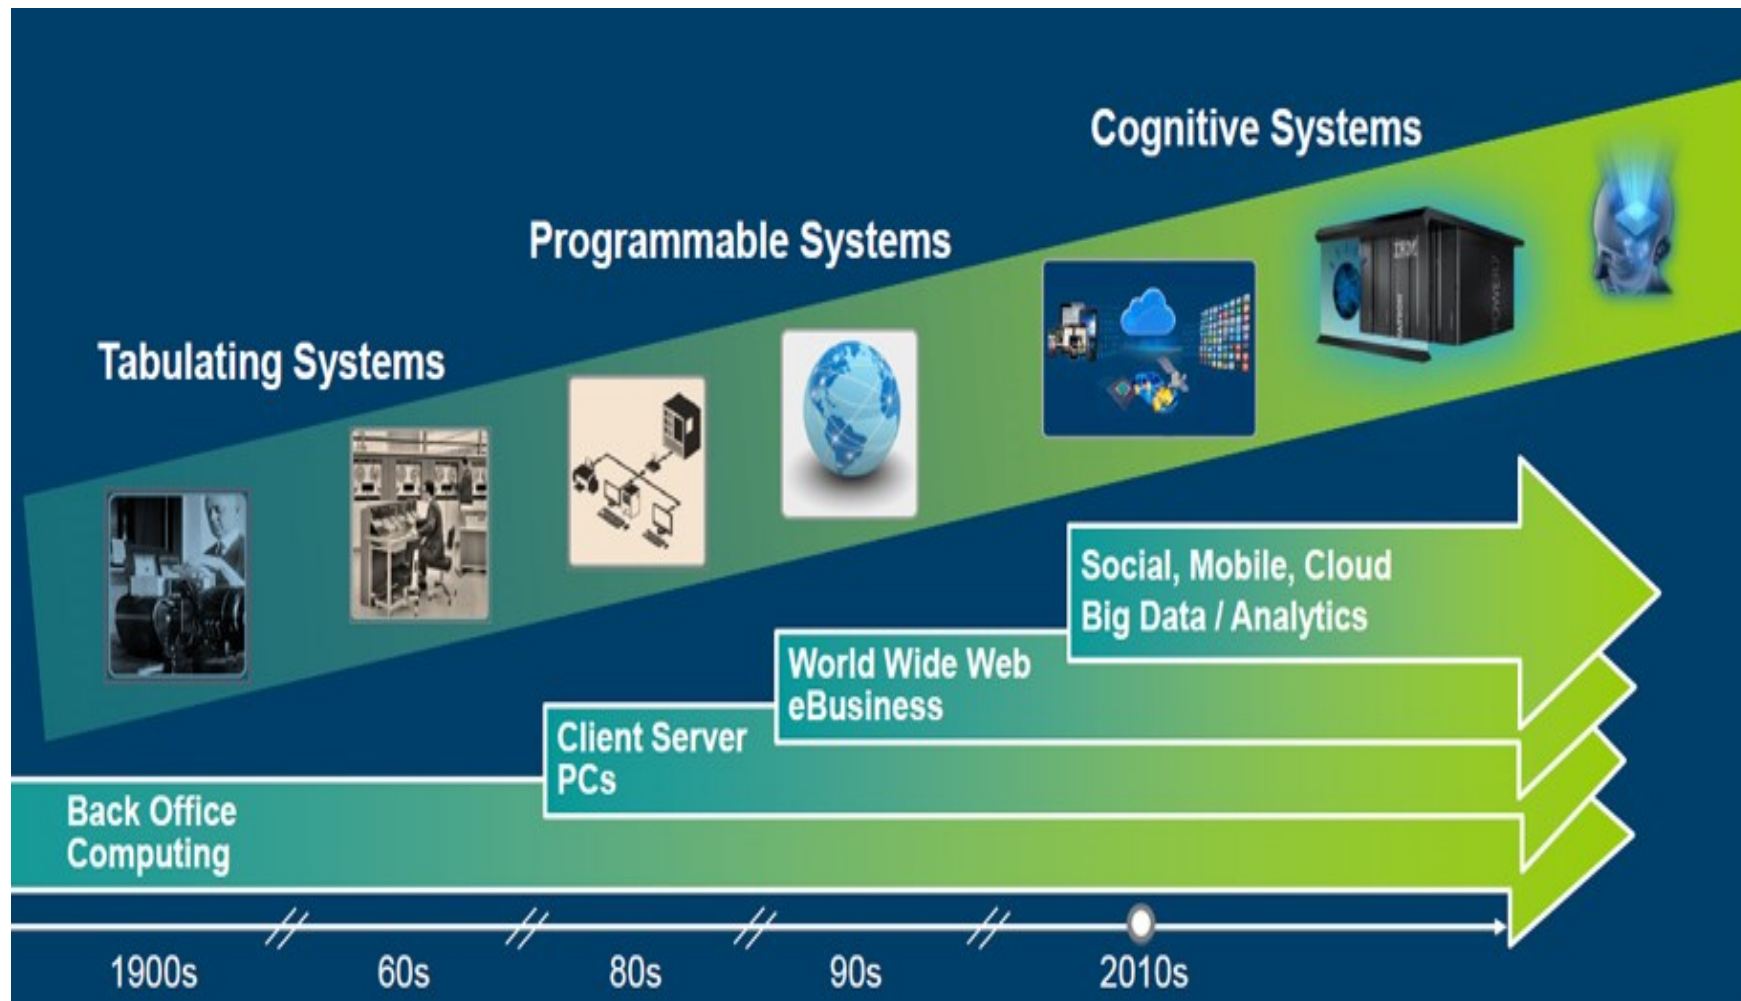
Cognitive Systems

Programmable Systems

Tabulating Systems

IBM

POWER7

Social, Mobile, Cloud
Big Data / Analytics

World Wide Web
eBusiness

Client Server
PCs

Back Office
Computing

1900s 60s 80s 90s 2010s